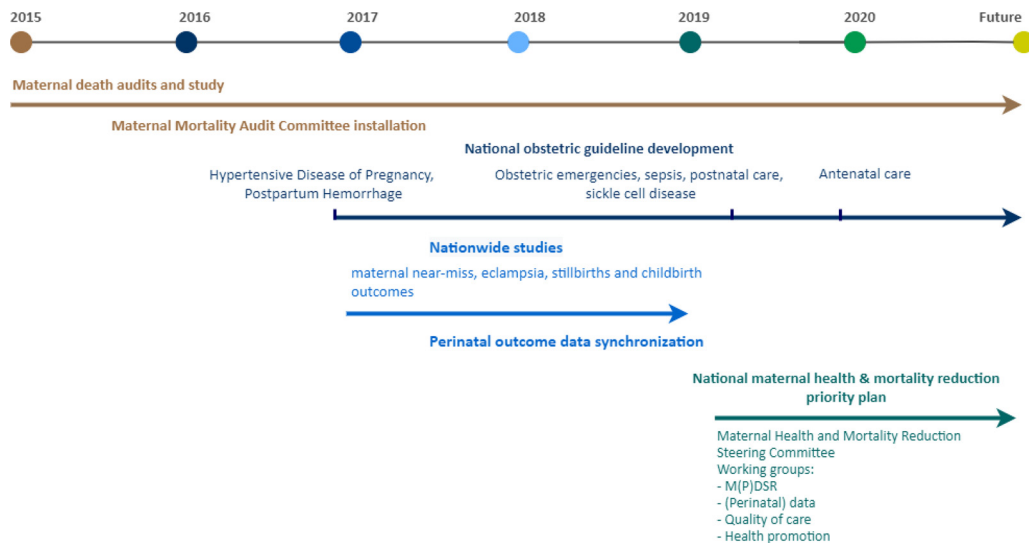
2015 2016 2017 2018 2019 2020 Future

Maternal death audits and study

Maternal Mortality Audit Committee installation

National obstetric guideline development

Hypertensive Disease of Pregnancy, Postpartum Hemorrhage

Obstetric emergencies, sepsis, postnatal care, sickle cell disease

Antenatal care

Nationwide studies

maternal near-miss, eclampsia, stillbirths and childbirth outcomes

Perinatal outcome data synchronization

National maternal health & mortality reduction priority plan

Maternal Health and Mortality Reduction Steering Committee
Working groups:
- M(P)DSR
- (Perinatal) data
- Quality of care
- Health promotion